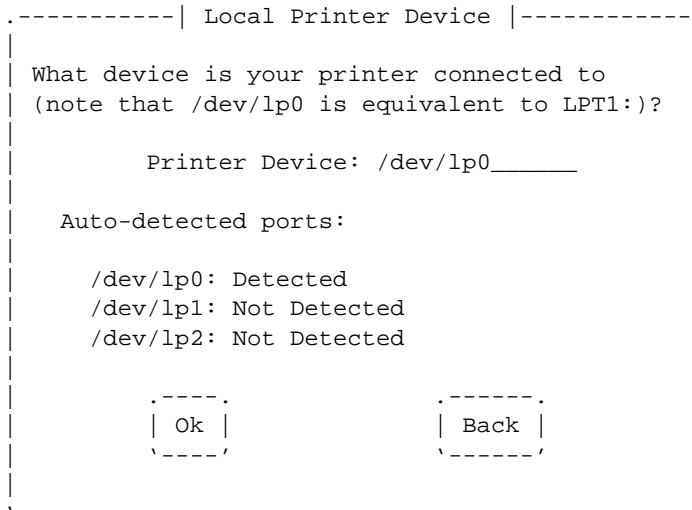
Local Printer Device

What device is your printer connected to (note that /dev/lp0 is equivalent to LPT1:)?

Printer Device: /dev/lp0______

Auto-detected ports:

/dev/lp0: Detected
/dev/lp1: Not Detected
/dev/lp2: Not Detected

Ok

Back